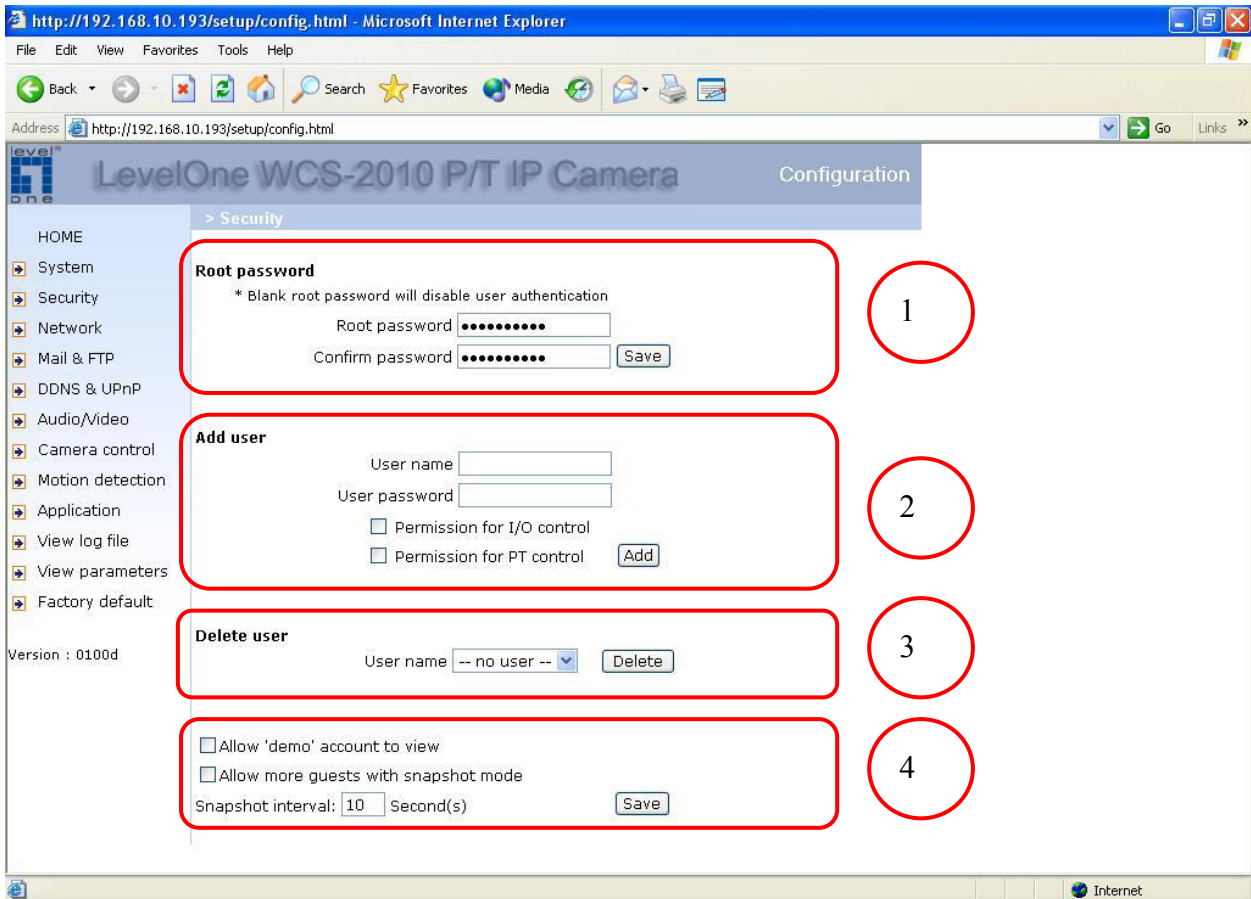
http://192.168.10.193/setup/config.html - Microsoft Internet Explorer

File Edit View Favorites Tools Help

Back Search Favorites Media

Address http://192.168.10.193/setup/config.html Go Links

level one

LevelOne WCS-2010 P/T IP Camera

Configuration

> Security

HOME
System
Security
Network
Mail & FTP
DDNS & UPnP
Audio/Video
Camera control
Motion detection
Application
View log file
View parameters
Factory default

Version : 0100d

Root password
* Blank root password will disable user authentication
Root password ••••••••••
Confirm password •••••••••• Save

1

Add user
User name
User password
Permission for I/O control
Permission for PT control Add

2

Delete user
User name -- no user -- Delete

3

Allow 'demo' account to view
Allow more guests with snapshot mode
Snapshot interval: 10 Second(s) Save

4

Internet